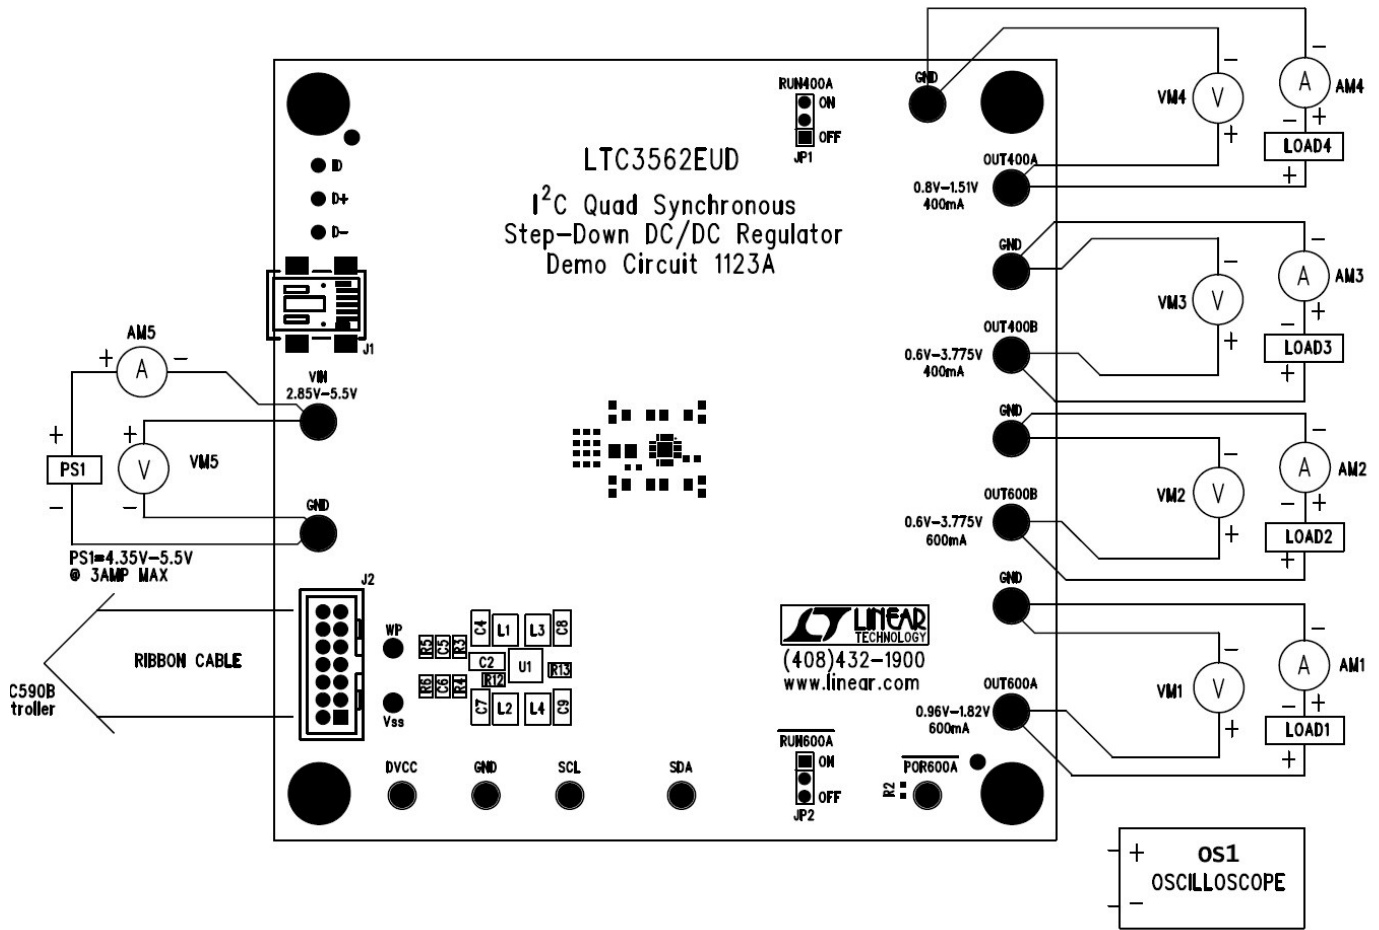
LTC3562EUD
$I^2C$ Quad Synchronous
Step-Down DC/DC Regulator
Demo Circuit 1123A

RUN400A
ON
OFF
JP1

ID
D+
D-
J1

AM5
+ A −
+
PS1
−
+ V
VM5
−
VIN
2.85V-5.5V
GND
PS1=4.35V-5.5V
@ 3AMP MAX

J2
RIBBON CABLE
C590B
troller

WP
Vss
R5 C5 R3
R6 C6 R4
C4 L1 L3 C8
C2 U1 R13
R12
C7 L2 L4 C9

DVCC
GND
SCL
SDA

LINEAR TECHNOLOGY
(408)432-1900
www.linear.com

RUN600A
ON
OFF
JP2
R2
POR600A

GND
VM4 V
−
+
A AM4
−
− +
LOAD4
+
OUT400A
0.8V-1.51V
400mA

GND
VM3 V
−
+
A AM3
−
− +
LOAD3
+
OUT400B
0.6V-3.775V
400mA

GND
VM2 V
−
+
A AM2
−
− +
LOAD2
+
OUT600B
0.6V-3.775V
600mA

GND
VM1 V
−
+
A AM1
−
− +
LOAD1
+
OUT600A
0.96V-1.82V
600mA

+
OS1
OSCILLOSCOPE
−